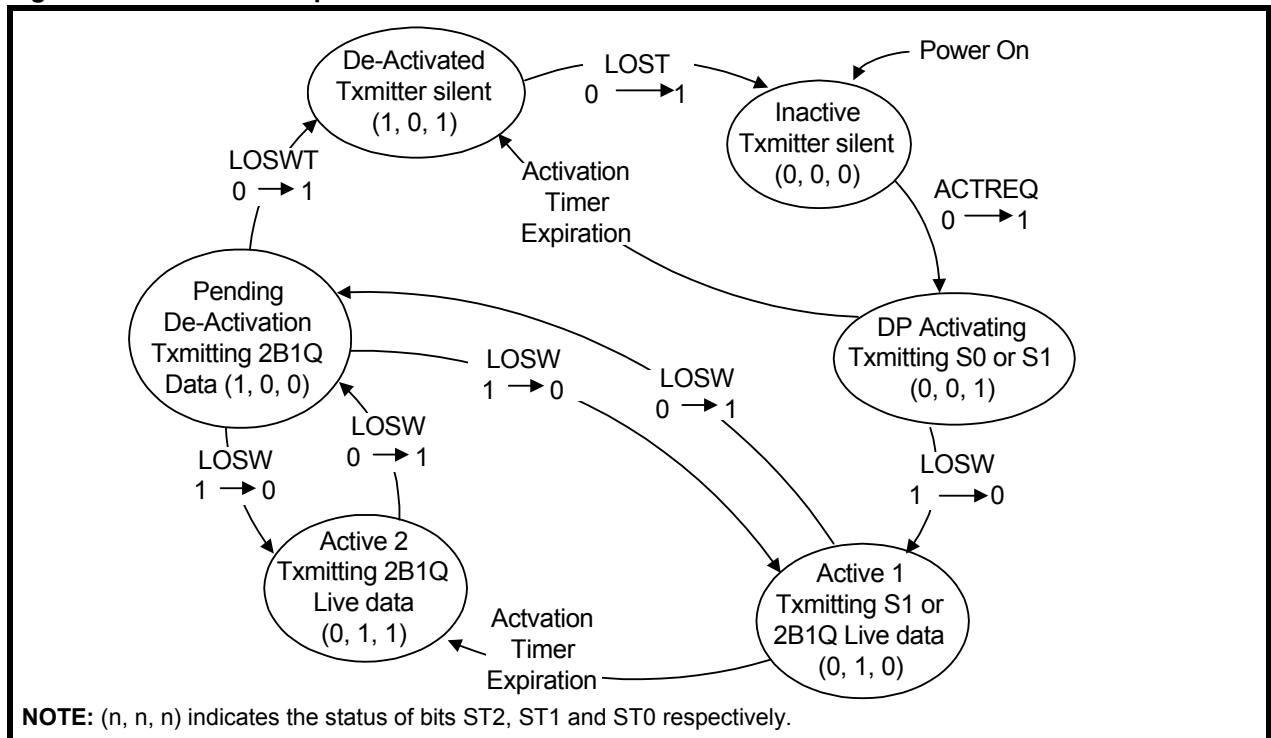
De-Activated Txmitter silent (1, 0, 1)

LOST $0 \rightarrow 1$

Power On

Inactive Txmitter silent (0, 0, 0)

LOSWT $0 \rightarrow 1$

Activation Timer Expiration

ACTREQ $0 \rightarrow 1$

Pending De-Activation Txmitting 2B1Q Data (1, 0, 0)

DP Activating Txmitting S0 or S1 (0, 0, 1)

LOSW $1 \rightarrow 0$

LOSW $0 \rightarrow 1$

LOSW $0 \rightarrow 1$

LOSW $1 \rightarrow 0$

LOSW $1 \rightarrow 0$

Active 2 Txmitting 2B1Q Live data (0, 1, 1)

Actvation Timer Expiration

Active 1 Txmitting S1 or 2B1Q Live data (0, 1, 0)

**NOTE:** (n, n, n) indicates the status of bits ST2, ST1 and ST0 respectively.